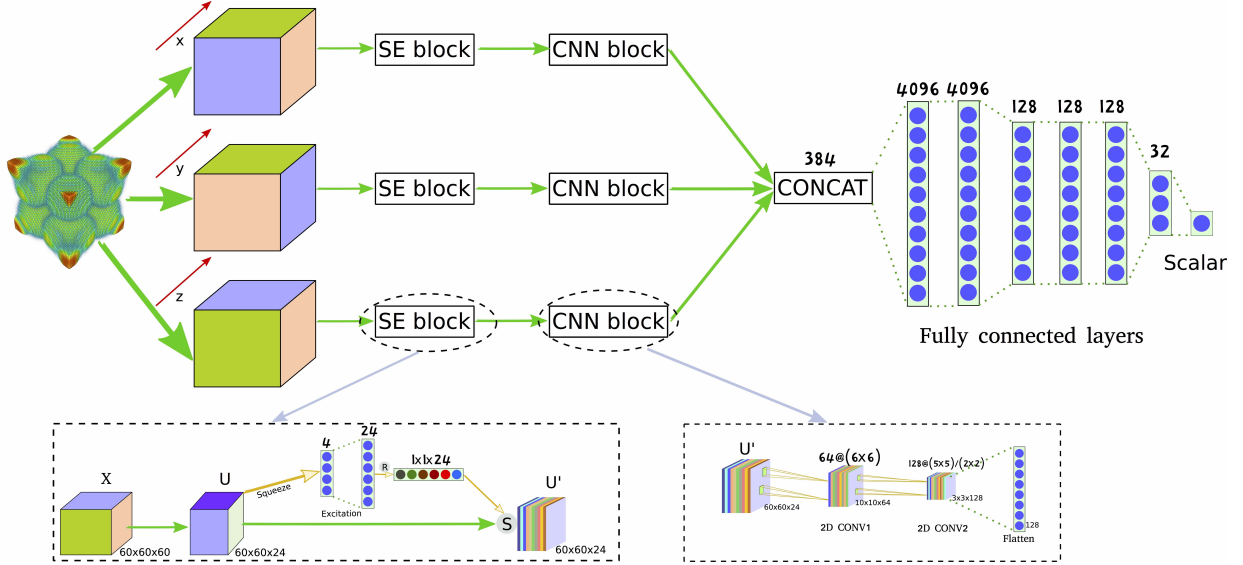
x

y

z

SE block

CNN block

SE block

CNN block

SE block

CNN block

384

CONCAT

4096 4096 128 128 128

32

Scalar

Fully connected layers

X

U

Squeeze

4

24

Excitation

R

1x1x24

U'

S

60x60x60

60x60x24

60x60x24

U'

64@(6x6)

128@(5x5)/(2x2)

60x60x24

10x10x64

3x3x128

128

2D CONV1

2D CONV2

Flatten